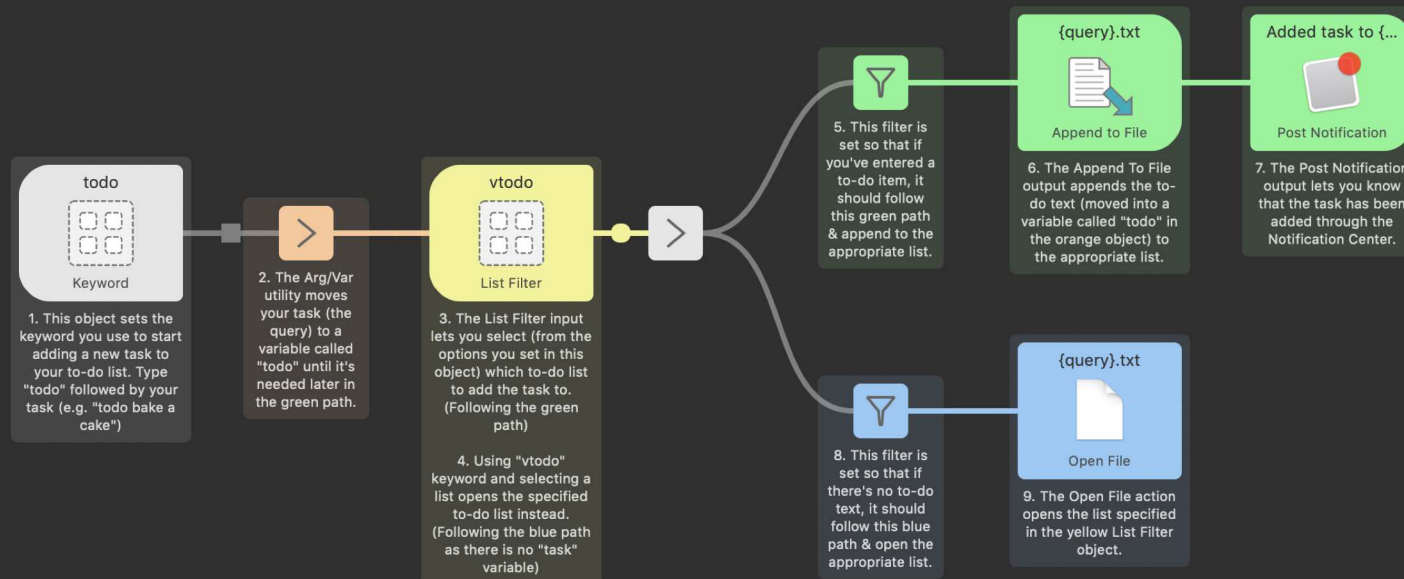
todo

Keyword

1. This object sets the keyword you use to start adding a new task to your to-do list. Type "todo" followed by your task (e.g. "todo bake a cake")

2. The Arg/Var utility moves your task (the query) to a variable called "todo" until it's needed later in the green path.

vtodo

List Filter

3. The List Filter input lets you select (from the options you set in this object) which to-do list to add the task to. (Following the green path)

4. Using "vtodo" keyword and selecting a list opens the specified to-do list instead. (Following the blue path as there is no "task" variable)

5. This filter is set so that if you've entered a to-do item, it should follow this green path & append to the appropriate list.

{query}.txt

Append to File

6. The Append To File output appends the to-do text (moved into a variable called "todo" in the orange object) to the appropriate list.

Added task to {...

Post Notification

7. The Post Notification output lets you know that the task has been added through the Notification Center.

8. This filter is set so that if there's no to-do text, it should follow this blue path & open the appropriate list.

{query}.txt

Open File

9. The Open File action opens the list specified in the yellow List Filter object.